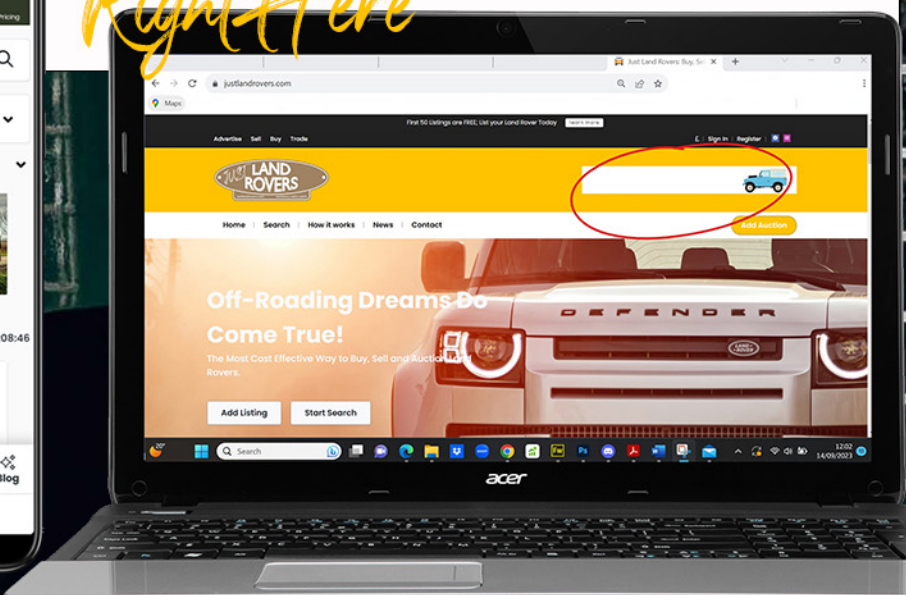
Right Here

Pricing

08:46

Blog

Just Land Rovers: Buy, Sel

justlandrovers.com

Maps

First 50 Listings are FREE; List your Land Rover Today Learn More

Advertise Sell Buy Trade

£ | Sign In | Register

JUST LAND ROVERS

Home | Search | How it works | News | Contact

Add Auction

Off-Roading Dreams Do Come True!

The Most Cost Effective Way to Buy, Sell and Auction Land Rovers.

Add Listing

Start Search

DEFENDER

LAND ROVER

20°

Search

12:02
14/09/2023

acer